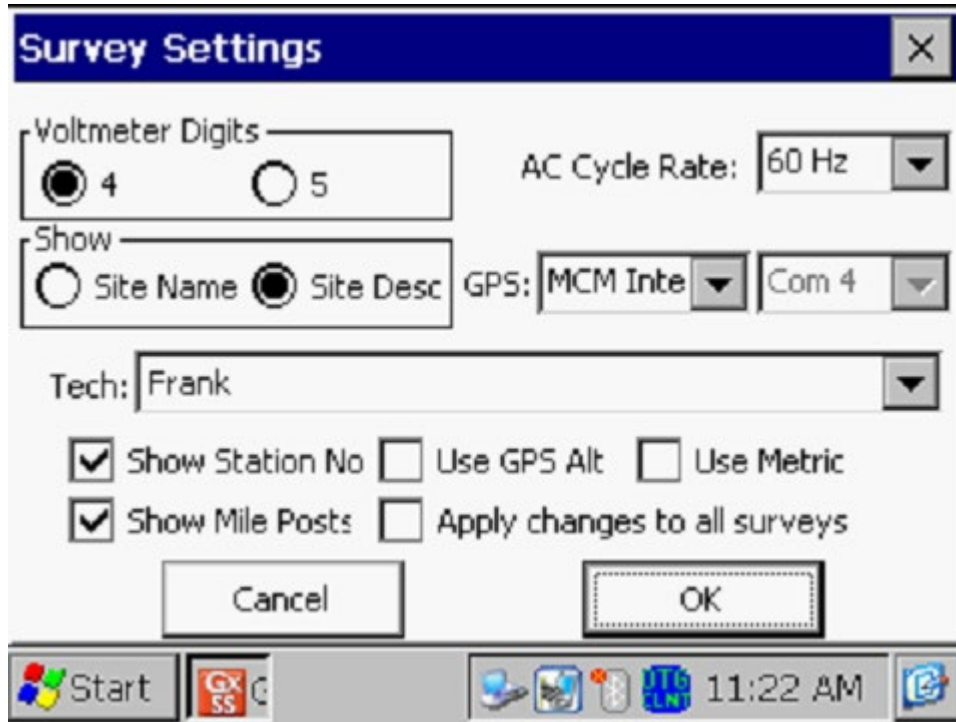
Survey Settings ×

Voltmeter Digits
4 5

AC Cycle Rate: 60 Hz

Show
Site Name Site Desc

GPS: MCM Inte Com 4

Tech: Frank

Show Station No Use GPS Alt Use Metric

Show Mile Posts Apply changes to all surveys

Cancel OK

Start GX SS G DTG CLNT 11:22 AM